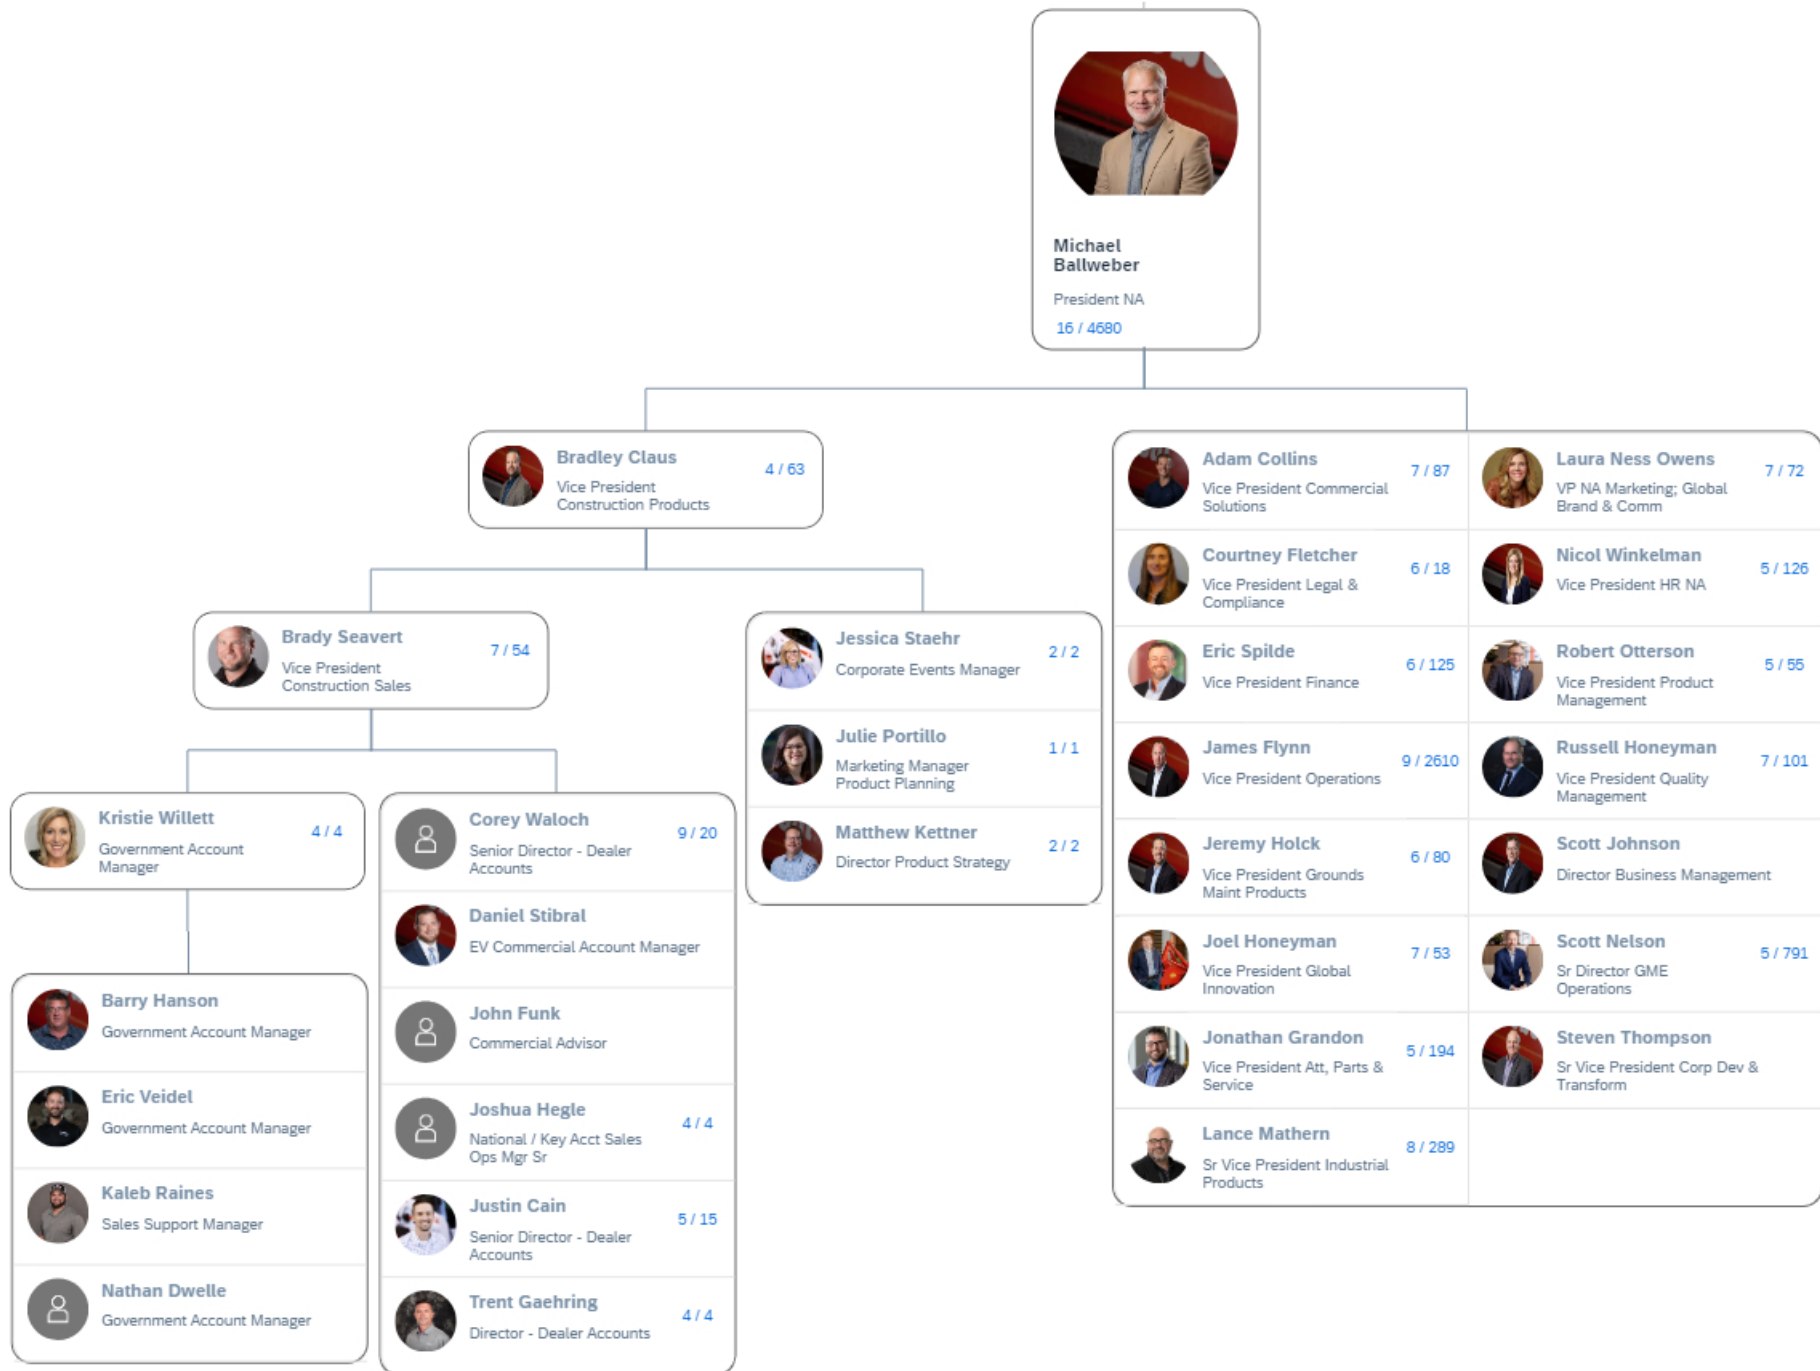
Michael Ballweber
President NA
16 / 4680

Bradley Claus
Vice President Construction Products
4 / 63

Brady Seavert
Vice President Construction Sales
7 / 54

Kristie Willett
Government Account Manager
4 / 4

Barry Hanson
Government Account Manager

Eric Veidel
Government Account Manager

Kaleb Raines
Sales Support Manager

Nathan Dwelle
Government Account Manager

Corey Waloch
Senior Director - Dealer Accounts
9 / 20

Daniel Stibral
EV Commercial Account Manager

John Funk
Commercial Advisor

Joshua Hegle
National / Key Acct Sales Ops Mgr Sr
4 / 4

Justin Cain
Senior Director - Dealer Accounts
5 / 15

Trent Gaehring
Director - Dealer Accounts
4 / 4

Jessica Staehr
Corporate Events Manager
2 / 2

Julie Portillo
Marketing Manager Product Planning
1 / 1

Matthew Kettner
Director Product Strategy
2 / 2

Adam Collins
Vice President Commercial Solutions
7 / 87

Laura Ness Owens
VP NA Marketing; Global Brand & Comm
7 / 72

Courtney Fletcher
Vice President Legal & Compliance
6 / 18

Nicol Winkelman
Vice President HR NA
5 / 126

Eric Spilde
Vice President Finance
6 / 125

Robert Otterson
Vice President Product Management
5 / 55

James Flynn
Vice President Operations
9 / 2610

Russell Honeyman
Vice President Quality Management
7 / 101

Jeremy Holck
Vice President Grounds Maint Products
6 / 80

Scott Johnson
Director Business Management

Joel Honeyman
Vice President Global Innovation
7 / 53

Scott Nelson
Sr Director GME Operations
5 / 791

Jonathan Grandon
Vice President Att, Parts & Service
5 / 194

Steven Thompson
Sr Vice President Corp Dev & Transform

Lance Mathern
Sr Vice President Industrial Products
8 / 289